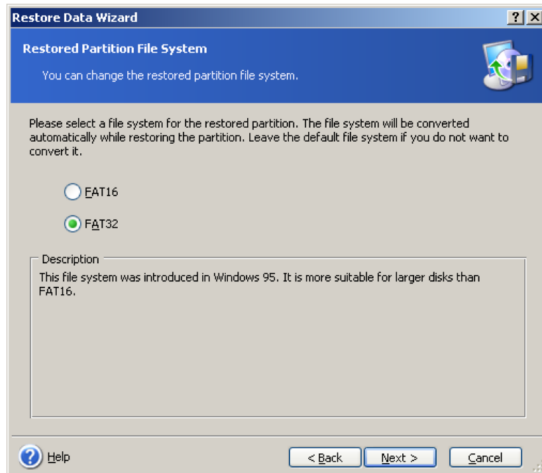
Restore Data Wizard

? X

Restored Partition File System

You can change the restored partition file system.

Please select a file system for the restored partition. The file system will be converted automatically while restoring the partition. Leave the default file system if you do not want to convert it.

FAT16

FAT32

Description

This file system was introduced in Windows 95. It is more suitable for larger disks than FAT16.

Help

< Back

Next >

Cancel